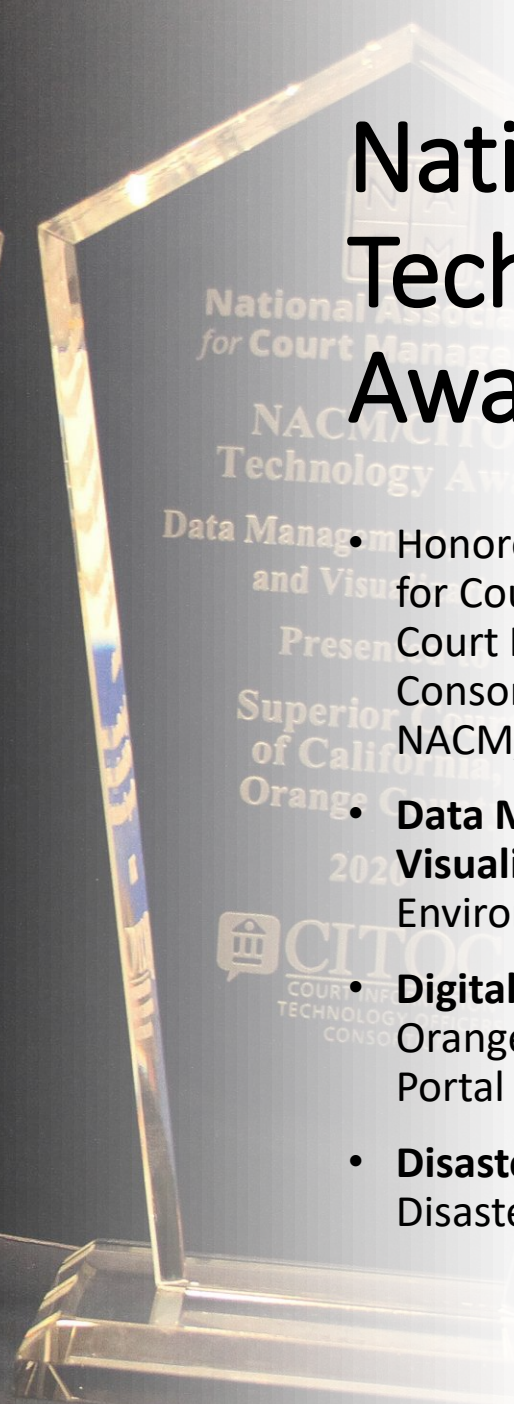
Nati
Tech
Awa

National Associ
for Court Manage

NACM/CITO
Technology Aw

Data Manag
and Visu

Presen

Superior C
of Califo
Orange C
202

CITOC
COURT INF
TECHNOLOGY
CONSO

- Honor for Cou Court Conso NACM
- **Data M Visuali** Enviro
- **Digital** Orange Portal
- **Disast** Disast